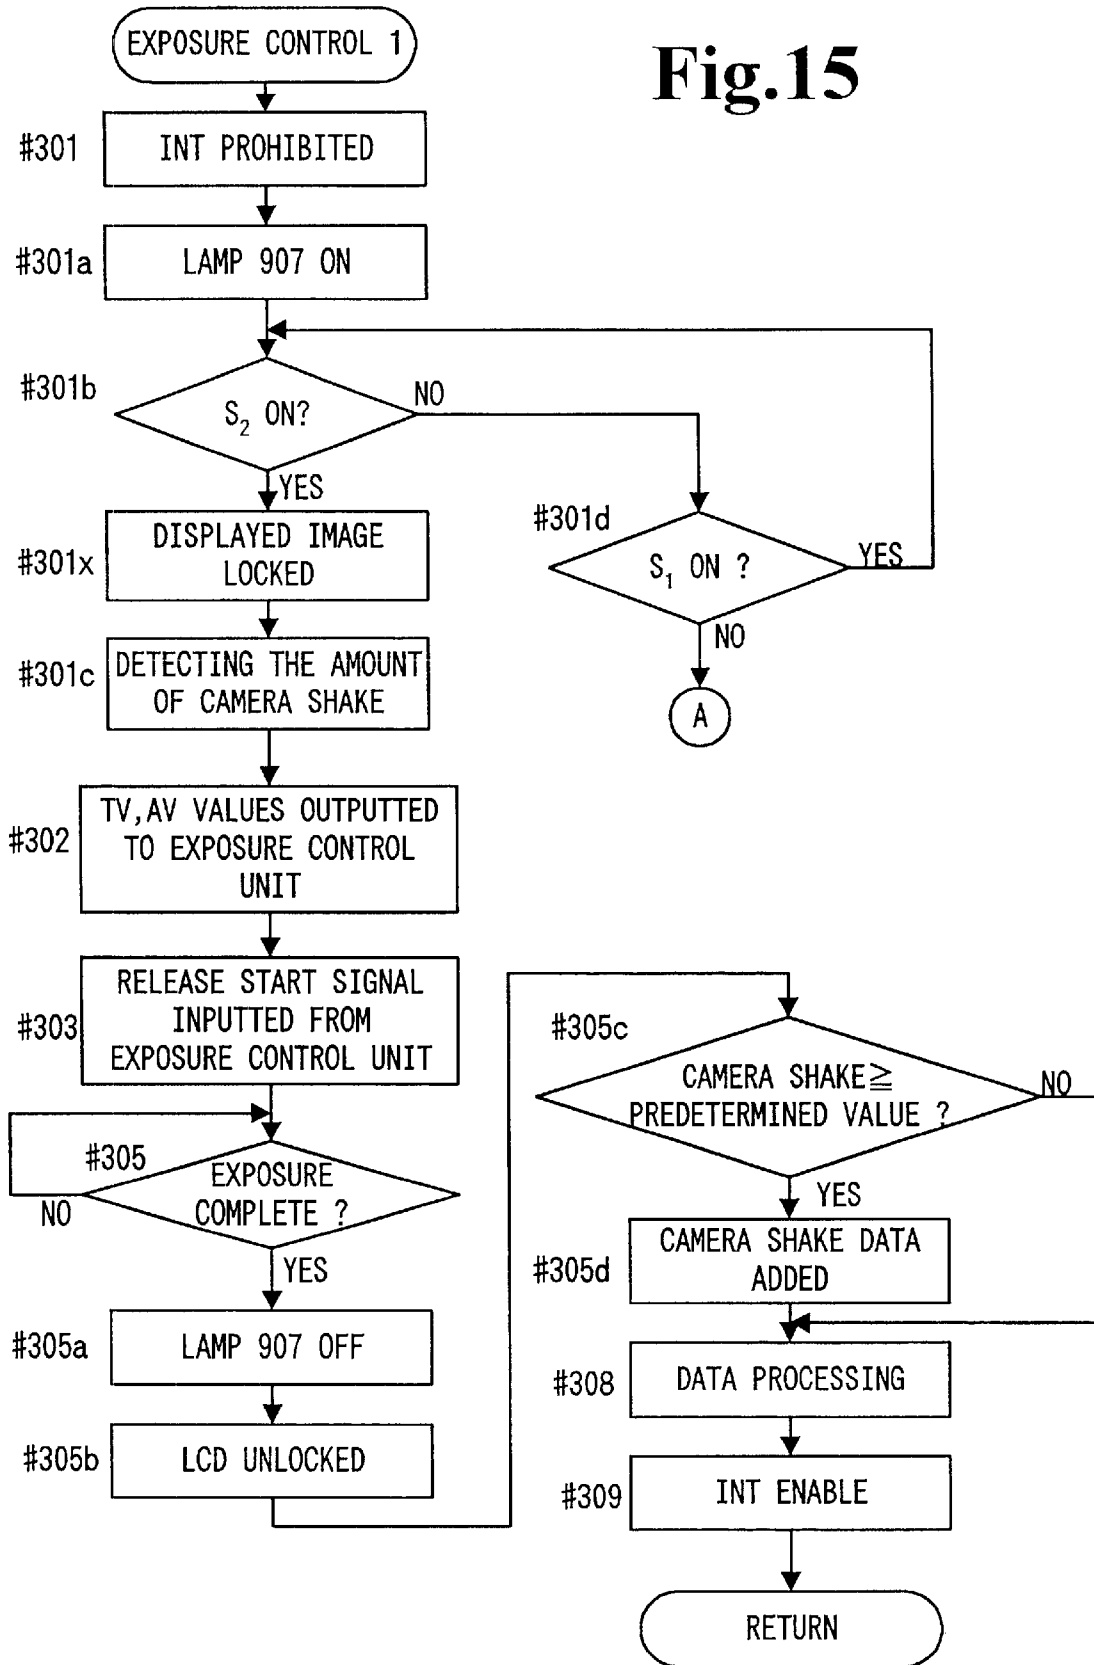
Fig.15

EXPOSURE CONTROL 1

#301 INT PROHIBITED

#301a LAMP 907 ON

#301b $S_2$ ON?

NO

YES

#301x DISPLAYED IMAGE LOCKED

#301d $S_1$ ON ?

YES

NO

A

#301c DETECTING THE AMOUNT OF CAMERA SHAKE

#302 TV,AV VALUES OUTPUTTED TO EXPOSURE CONTROL UNIT

#303 RELEASE START SIGNAL INPUTTED FROM EXPOSURE CONTROL UNIT

#305 EXPOSURE COMPLETE ?

NO

YES

#305a LAMP 907 OFF

#305b LCD UNLOCKED

#305c CAMERA SHAKE≧ PREDETERMINED VALUE ?

NO

YES

#305d CAMERA SHAKE DATA ADDED

#308 DATA PROCESSING

#309 INT ENABLE

RETURN